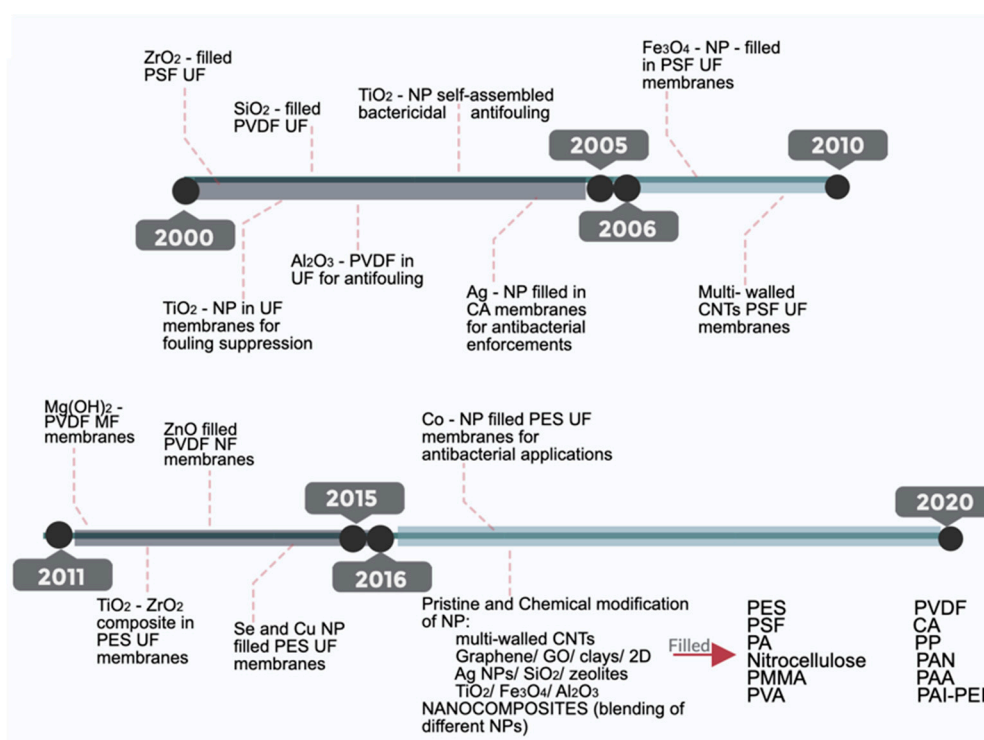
$ZrO_2$ - filled PSF UF

$SiO_2$ - filled PVDF UF

$TiO_2$ - NP self-assembled bactericidal antifouling

$Fe_3O_4$ - NP - filled in PSF UF membranes

2005

2010

2000

2006

$Al_2O_3$ - PVDF in UF for antifouling

$TiO_2$ - NP in UF membranes for fouling suppression

Ag - NP filled in CA membranes for antibacterial enforcements

Multi- walled CNTs PSF UF membranes

$Mg(OH)_2$ - PVDF MF membranes

ZnO filled PVDF NF membranes

Co - NP filled PES UF membranes for antibacterial applications

2015

2020

2011

2016

$TiO_2$ - $ZrO_2$ composite in PES UF membranes

Se and Cu NP filled PES UF membranes

Pristine and Chemical modification of NP:
multi-walled CNTs
Graphene/ GO/ clays/ 2D
Ag NPs/ $SiO_2$/ zeolites
$TiO_2$/ $Fe_3O_4$/ $Al_2O_3$
NANOCOMPOSITES (blending of different NPs)

Filled

PES
PSF
PA
Nitrocellulose
PMMA
PVA

PVDF
CA
PP
PAN
PAA
PAI-PEI